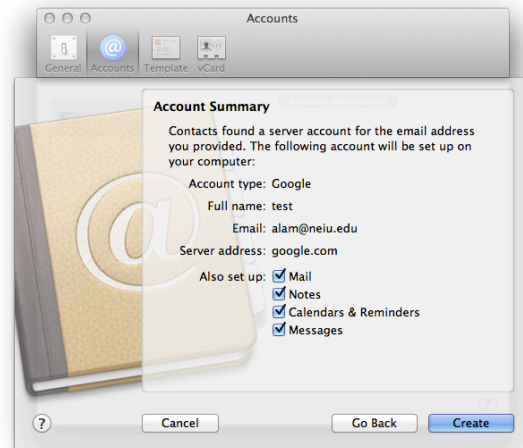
Accounts

General Accounts Template vCard

Account Summary

Contacts found a server account for the email address you provided. The following account will be set up on your computer:

Account type: Google

Full name: test

Email: alam@neiu.edu

Server address: google.com

Also set up: Mail
Notes
Calendars & Reminders
Messages

?

Cancel

Go Back

Create